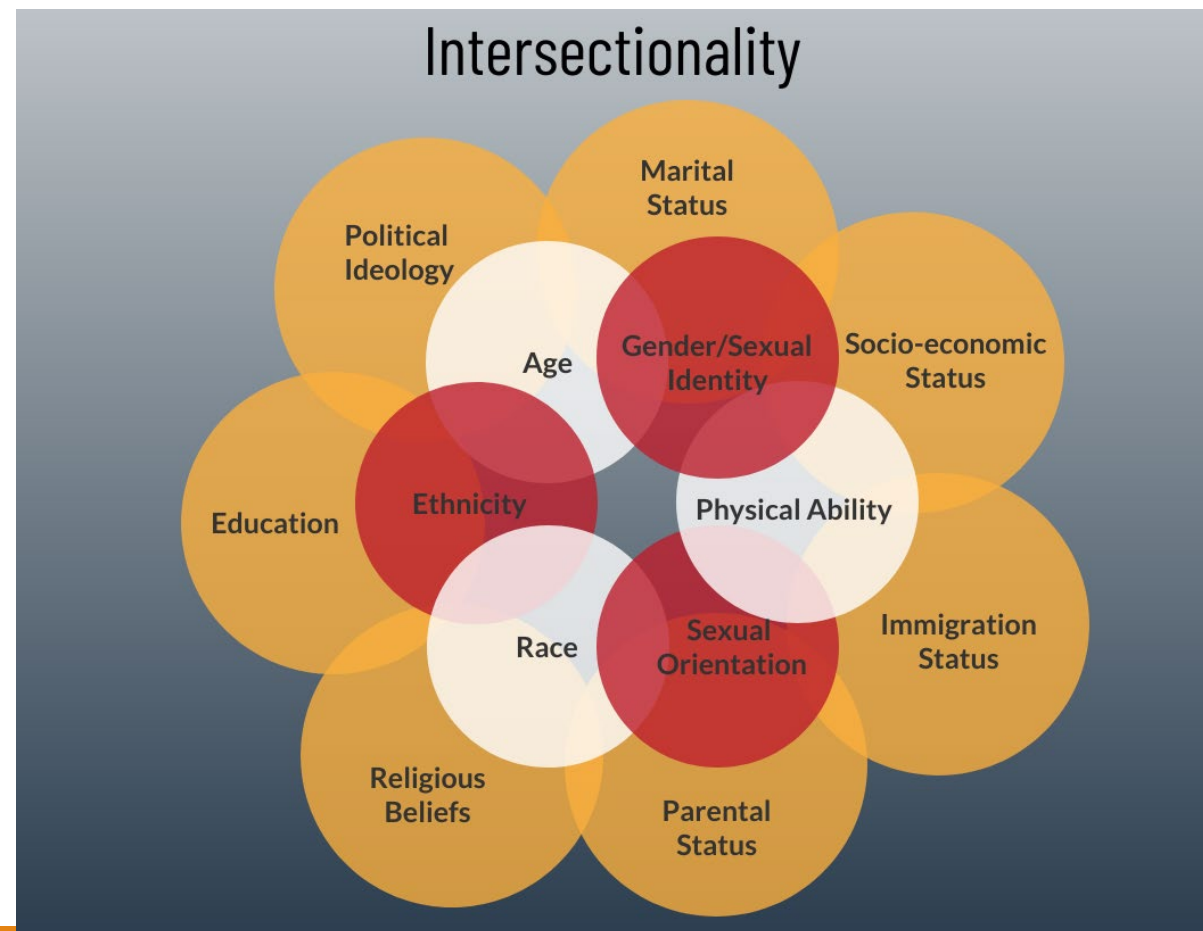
Intersectionality

Marital Status

Political Ideology

Socio-economic Status

Age

Gender/Sexual Identity

Education

Ethnicity

Physical Ability

Race

Sexual Orientation

Immigration Status

Religious Beliefs

Parental Status